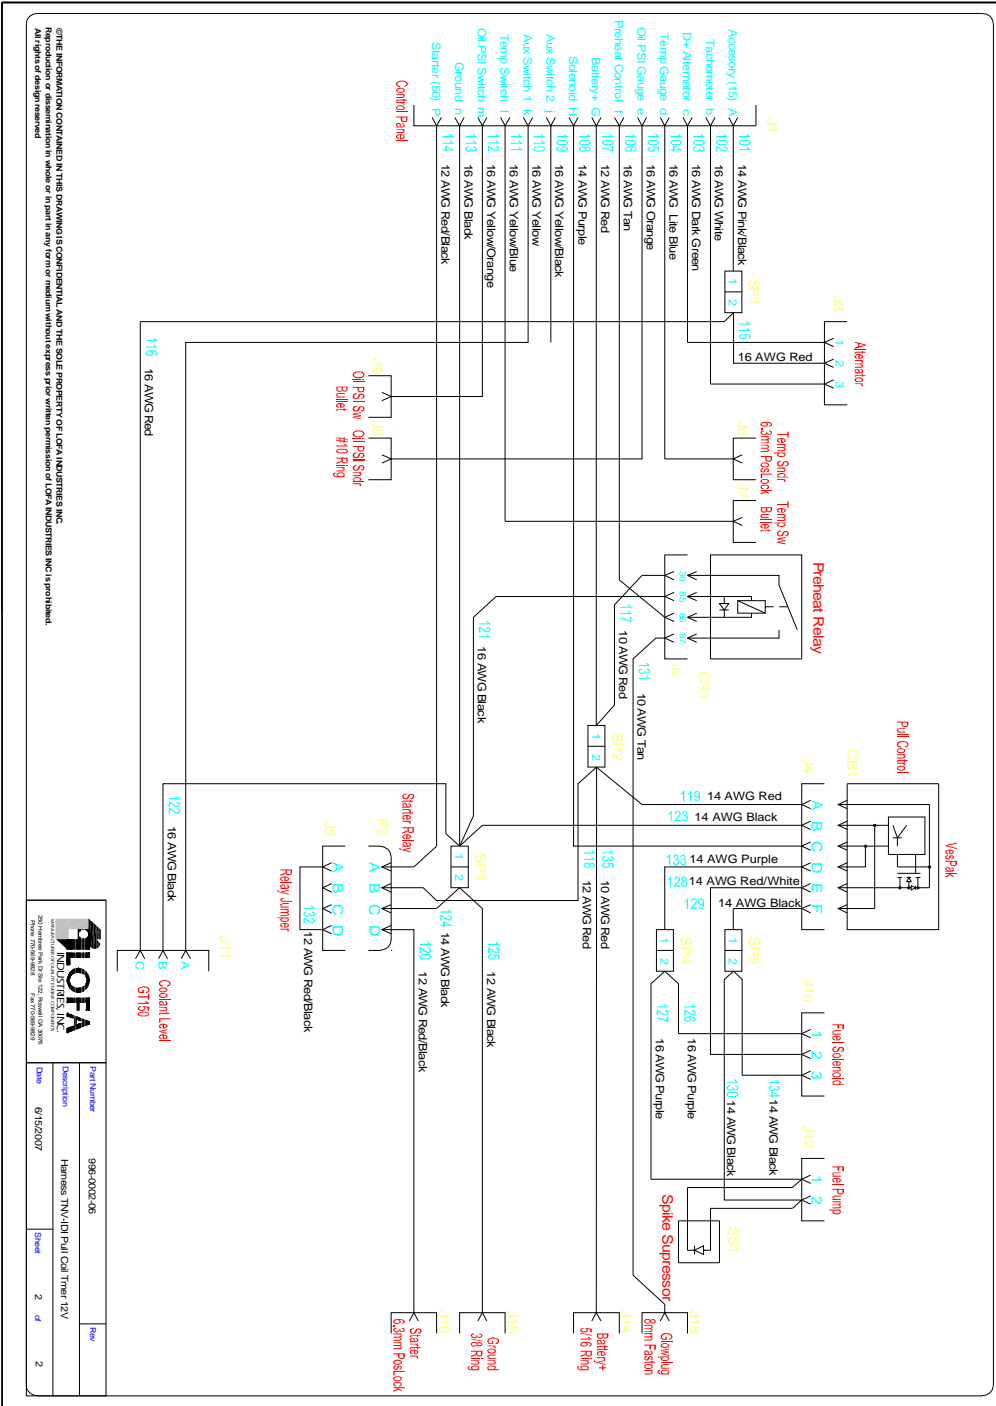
J1
Accesory (15) a
Tachometer b
D+ Alternator c
Temp Gauge d
Oil PSI Gauge e
Preheat Control f
Battery+ G
Solenoid H
Aux Switch 2 j
Aux Switch 1 k
Temp Switch l
Oil PSI Switch m
Ground n
Starter (50) p
Control Panel

101 14 AWG Pink/Black
102 16 AWG White
103 16 AWG Dark Green
104 16 AWG Lite Blue
105 16 AWG Orange
106 16 AWG Tan
107 12 AWG Red
108 14 AWG Purple
109 16 AWG Yellow/Black
110 16 AWG Yellow
111 16 AWG Yellow/Blue
112 16 AWG Yellow/Orange
113 16 AWG Black
114 12 AWG Red/Black

SP1 1 2
115
16 AWG Red
J3 1 2 3
Alternator

116 16 AWG Red

J6 Oil PSI Sw Bullet
J8 Oil PSI Sndr #10 Ring
J9 Temp Sndr 6.3mm PosLock
J7 Temp Sw Bullet

Preheat Relay
30 85 86 87
J2
CR1
117 10 AWG Red
131 10 AWG Tan
121 16 AWG Black
SP2 1 2

Pull Control
CB1
J4
VesPak
A B C D E F
119 14 AWG Red
123 14 AWG Black
133 14 AWG Purple
128 14 AWG Red/White
129 14 AWG Black

Starter Relay
P2
J5
A B C D
A B C D
Relay Jumper
132 12 AWG Red/Black
SP3 1 2
124 14 AWG Black
125 12 AWG Black
120 12 AWG Red/Black
118 12 AWG Red
135 10 AWG Red

122 16 AWG Black
J11 A B C
Coolant Level
GT150

SP4 1 2
SP5 1 2
126 16 AWG Purple
127 16 AWG Purple
J10 1 2 3
Fuel Solenoid
134 14 AWG Black
130 14 AWG Black
J12 1 2
Fuel Pump
Spike Supressor
SS1

J16 Starter 6.3mm PosLock
J15 Ground 3/8 Ring
J14 Battery+ 5/16 Ring
J13 Glowplug 8mm Faston

©THE INFORMATION CONTAINED IN THIS DRAWING IS CONFIDENTIAL AND THE SOLE PROPERTY OF LOFA INDUSTRIES INC.
Reproduction or dissemination in whole or in part in any form or medium without express prior written permission of LOFA INDUSTRIES INC is prohibited.
All rights of design reserved

LOFA INDUSTRIES, INC.
Part Number 996-0002-06
Rev
Description Harness TNV-IDI Pull Coil Tmr 12V
Date 6/15/2007
Sheet 2 of 2